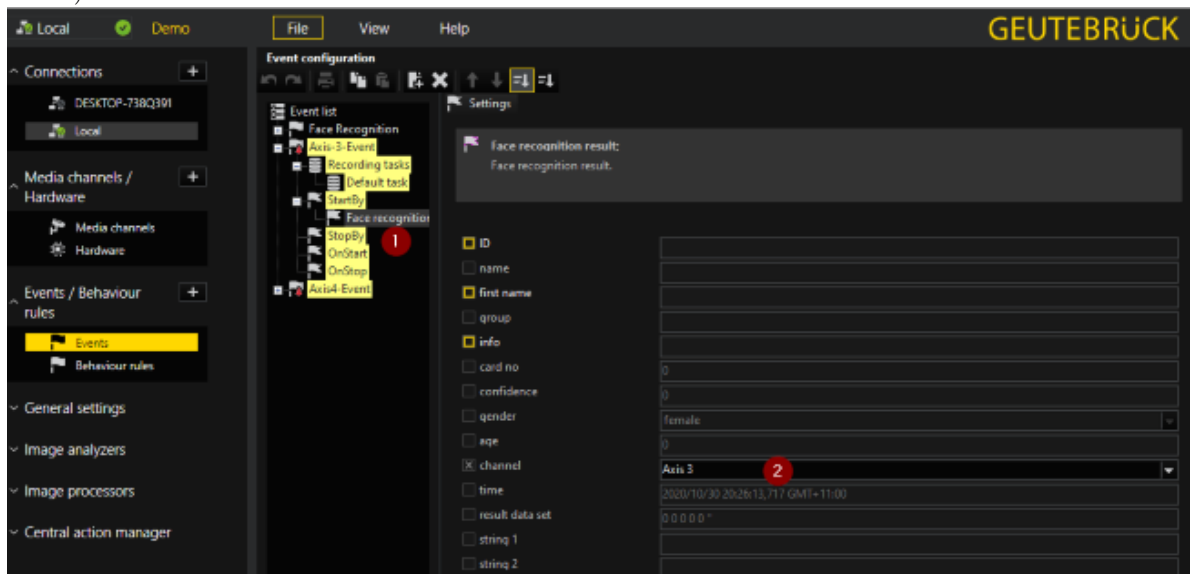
Local Demo File View Help GEUTEBRÜCK

Connections +
DESKTOP-738Q391
Local

Media channels / Hardware +
Media channels
Hardware

Events / Behaviour rules +
Events
Behaviour rules

General settings
Image analyzers
Image processors
Central action manager

Event configuration

Event list
Face Recognition
Axis-3-Event
Recording tasks
Default task
StartBy
Face recognitio
StopBy
OnStart
OnStop
Axis4-Event

1

Settings

Face recognition result:
Face recognition result.

| | |
|---|---|
| ID | |
| name | |
| first name | |
| group | |
| info | |
| card no | 0 |
| confidence | 0 |
| gender | female |
| age | 0 |
| channel | Axis 3 |
| time | 2020/10/30 20:26:13,717 GMT+11:00 |
| result data set | 0 0 0 0 0 * |
| string 1 | |
| string 2 | |

2